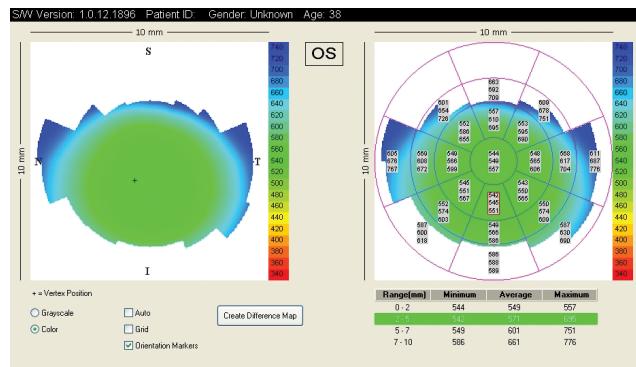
S/W Version: 1.0.12.1896 Patient ID: Gender: Unknown Age: 38

10 mm

OS

10 mm

S

N

T

I

10 mm

10 mm

740
720
700
680
660
640
620
600
580
560
540
520
500
480
460
440
420
400
380
360
340

663
692
709

601
654
726

557
610
635

609
678
751

562
586
605

553
595
606

605
676
767

569
608
672

540
566
599

544
549
555

548
565
606

568
617
704

611
687
776

546
551
567

543
550
565

552
574
609

542
545
551

550
574
609

587
636
618

549
566
580

567
630
690

586
589
590

740
720
700
680
660
640
620
600
580
560
540
520
500
480
460
440
420
400
380
360
340

+ = Vertex Position

Grayscale

Color

Auto

Grid

Orientation Markers

Create Difference Map

| Range(mm) | Minimum | Average | Maximum |
|---|---|---|---|
| 0 - 2 | 544 | 549 | 557 |
| 2 - 5 | 542 | 571 | 635 |
| 5 - 7 | 549 | 601 | 751 |
| 7 - 10 | 586 | 661 | 776 |